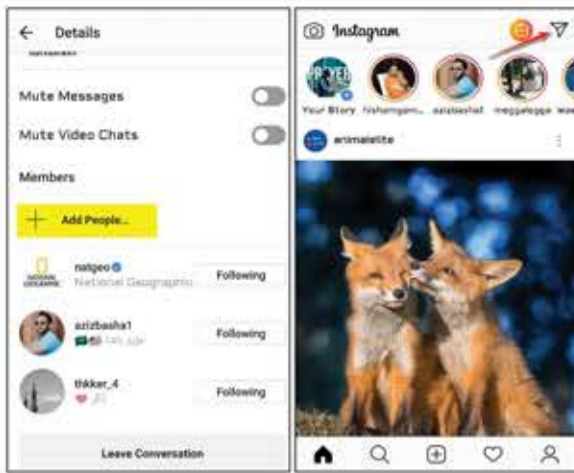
Details

Mute Messages

Mute Video Chats

Members

Add People...

natgeo
National Geographic
Following

azizbasha1
Following

thkker_4
Following

Leave Conversation

Instagram

Your Story
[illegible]
azizbasha1
meggalegge
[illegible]

animalelite